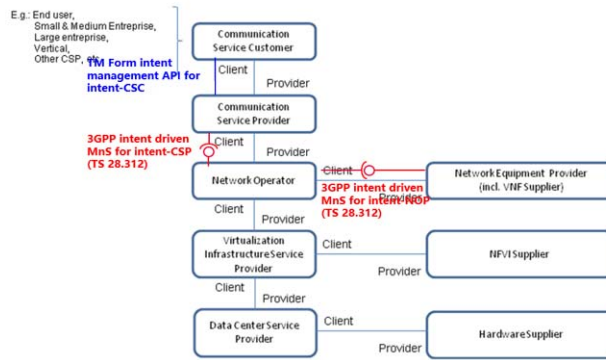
E.g.: End user, Small & Medium Entreprise, Large entreprise, Vertical, Other CSP, etc.

Communication Service Customer

Client

Provider

TM Form intent management API for intent-CSC

Communication Service Provider

3GPP intent driven MnS for intent-CSP (TS 28.312)

Client

Provider

Network Operator

Client

Provider

3GPP intent driven MnS for intent-NOP (TS 28.312)

Network Equipment Provider (incl. VNF Supplier)

Client

Provider

Virtualization Infrastructure Service Provider

Client

Provider

NFVI Supplier

Client

Provider

Data Center Service Provider

Client

Provider

Hardware Supplier